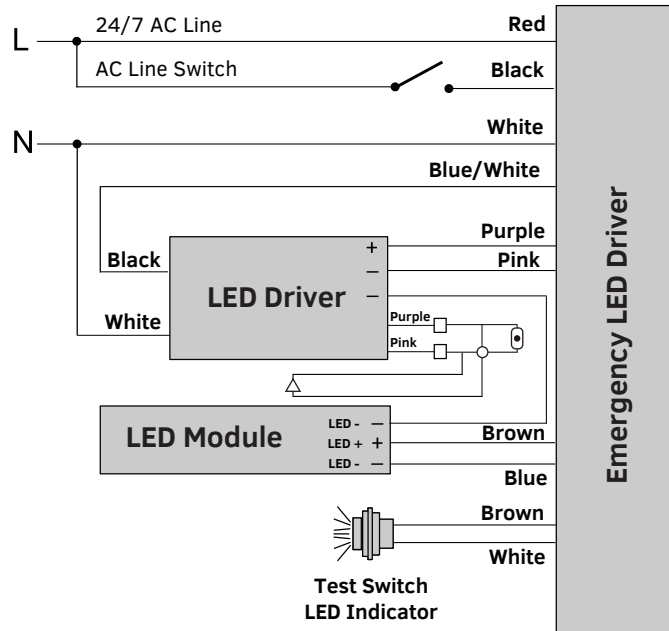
L
24/7 AC Line
AC Line Switch
Red
Black
N
White
Blue/White
Black
+
–
–
LED Driver
White
Purple
Pink
Purple
Pink
LED Module
LED - –
LED + +
LED - –
Brown
Blue
Brown
White
Test Switch
LED Indicator
Emergency LED Driver